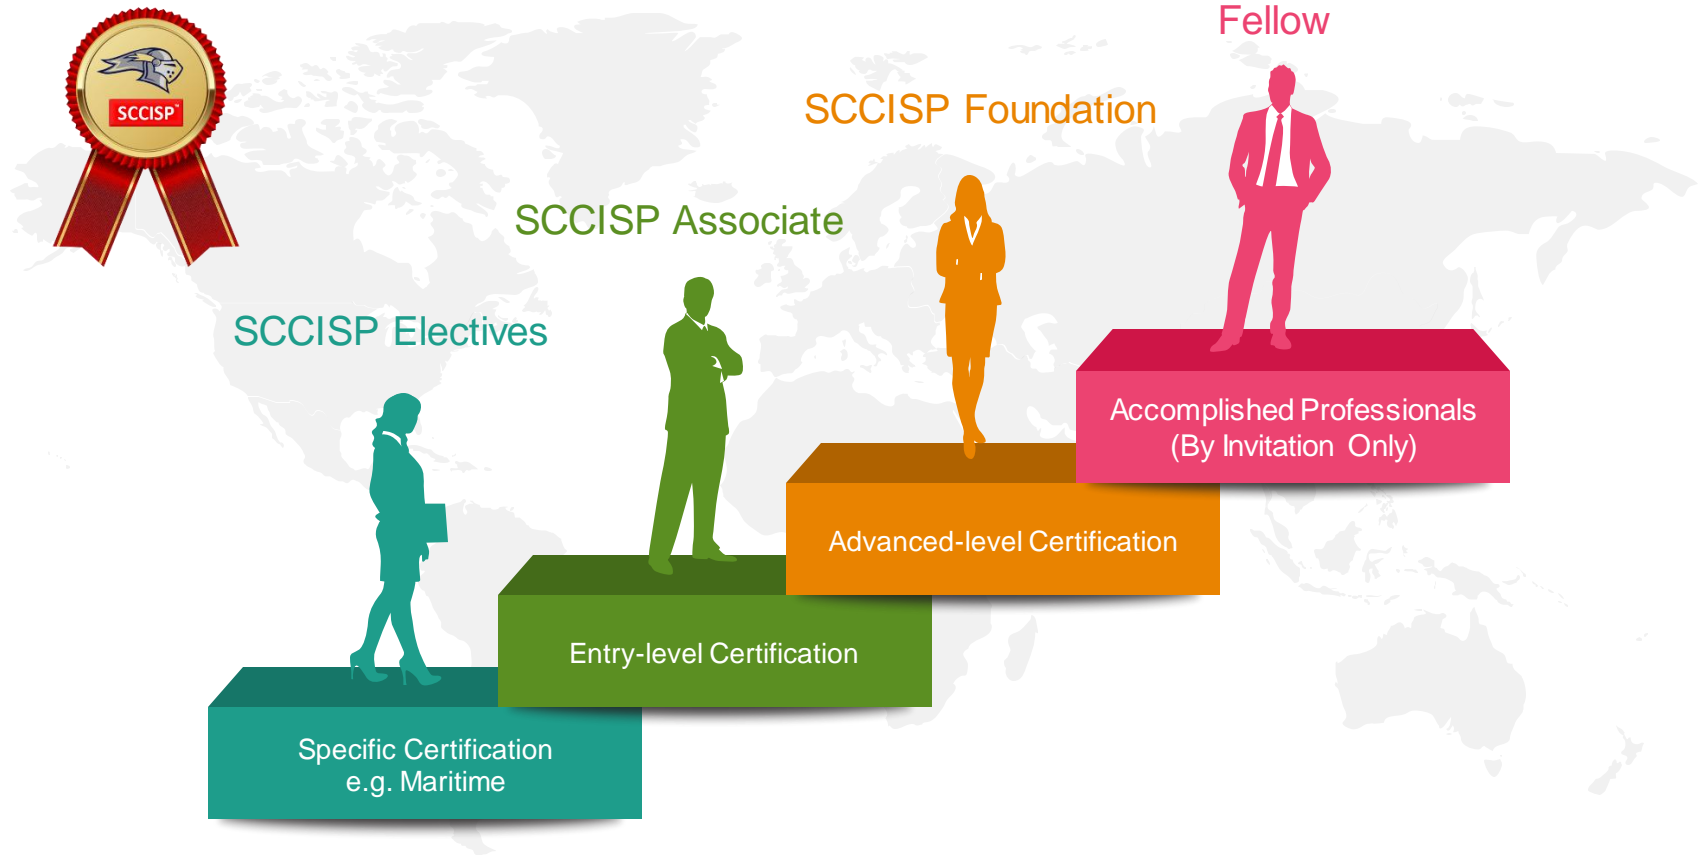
SCCISP

Fellow

SCCISP Foundation

SCCISP Associate

SCCISP Electives

Accomplished Professionals (By Invitation Only)

Advanced-level Certification

Entry-level Certification

Specific Certification e.g. Maritime